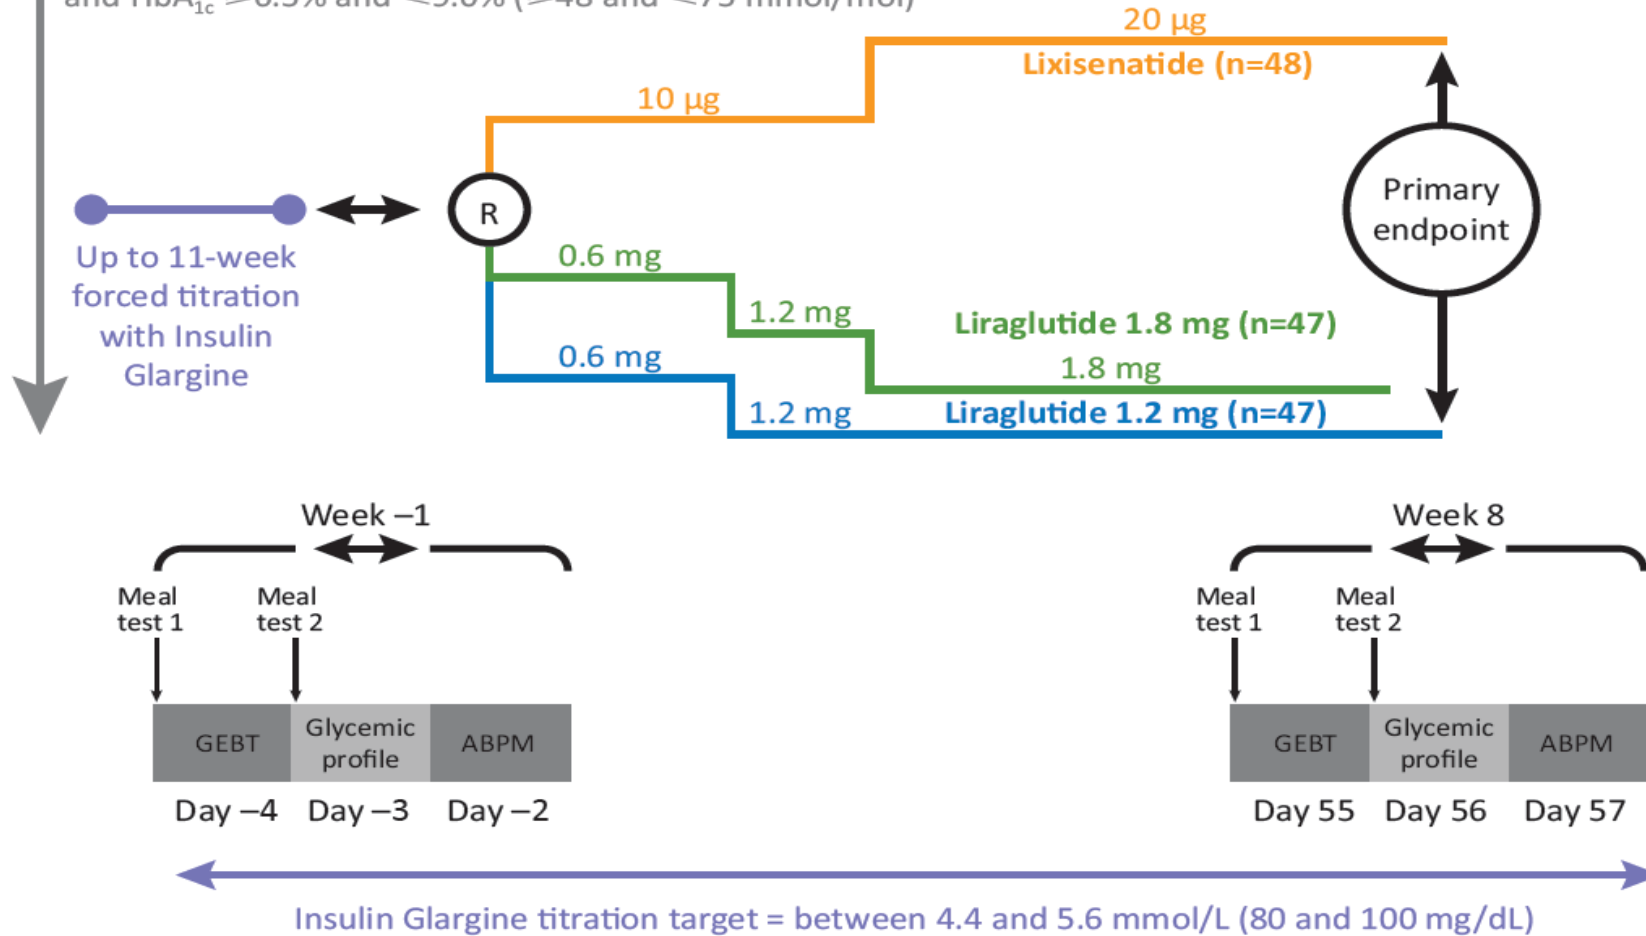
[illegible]

20 µg
Lixisenatide (n=48)
10 µg

Primary endpoint

R

Up to 11-week forced titration with Insulin Glargine

0.6 mg
1.2 mg
Liraglutide 1.8 mg (n=47)
1.8 mg
0.6 mg
1.2 mg
Liraglutide 1.2 mg (n=47)

Week –1

Meal test 1
Meal test 2

| GEBT | Glycemic profile | ABPM |
|---|---|---|
| Day –4 | Day –3 | Day –2 |

Week 8

Meal test 1
Meal test 2

| GEBT | Glycemic profile | ABPM |
|---|---|---|
| Day 55 | Day 56 | Day 57 |

Insulin Glargine titration target = between 4.4 and 5.6 mmol/L (80 and 100 mg/dL)